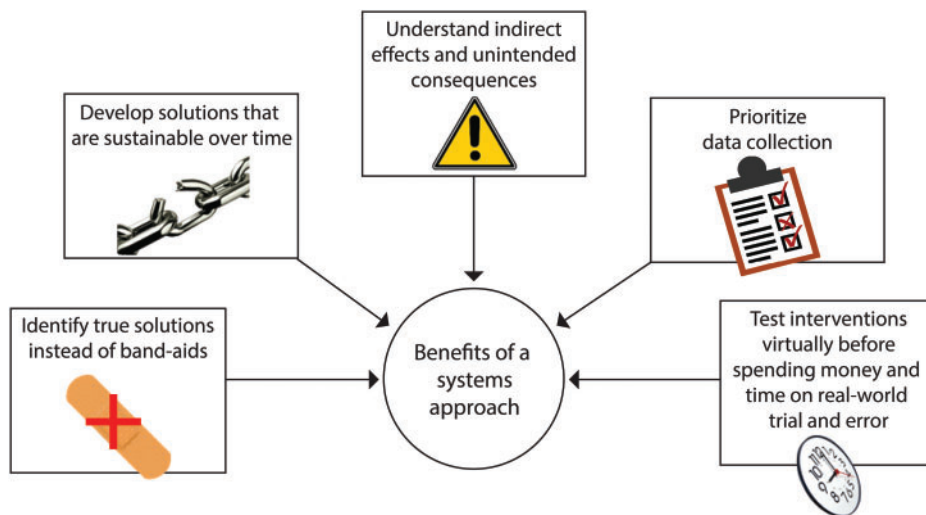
Understand indirect effects and unintended consequences

Develop solutions that are sustainable over time

Prioritize data collection

Identify true solutions instead of band-aids

Benefits of a systems approach

Test interventions virtually before spending money and time on real-world trial and error